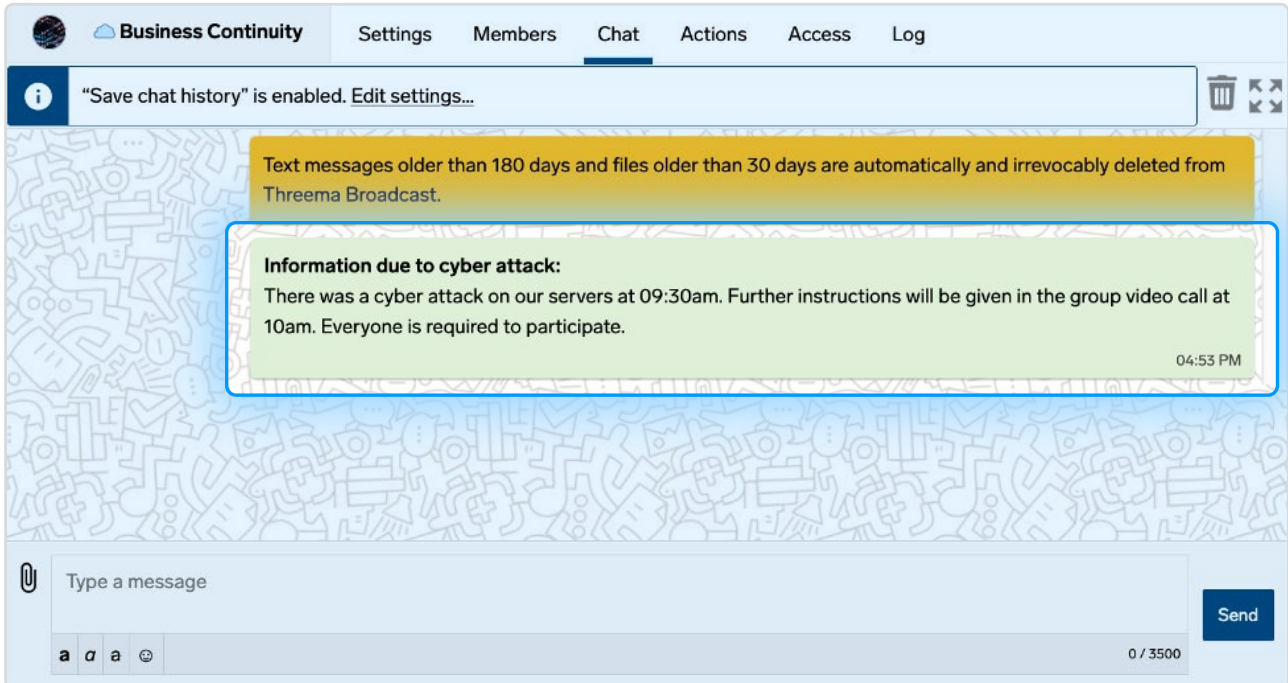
Business Continuity

Settings Members Chat Actions Access Log

"Save chat history" is enabled. Edit settings...

Text messages older than 180 days and files older than 30 days are automatically and irrevocably deleted from Threema Broadcast.

**Information due to cyber attack:**
There was a cyber attack on our servers at 09:30am. Further instructions will be given in the group video call at 10am. Everyone is required to participate.

04:53 PM

Type a message

a a a ☺

0 / 3500

Send